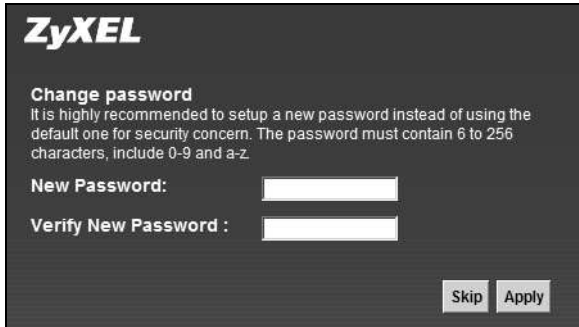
ZyXEL

Change password
It is highly recommended to setup a new password instead of using the default one for security concern. The password must contain 6 to 256 characters, include 0-9 and a-z.

New Password:

Verify New Password :

Skip Apply